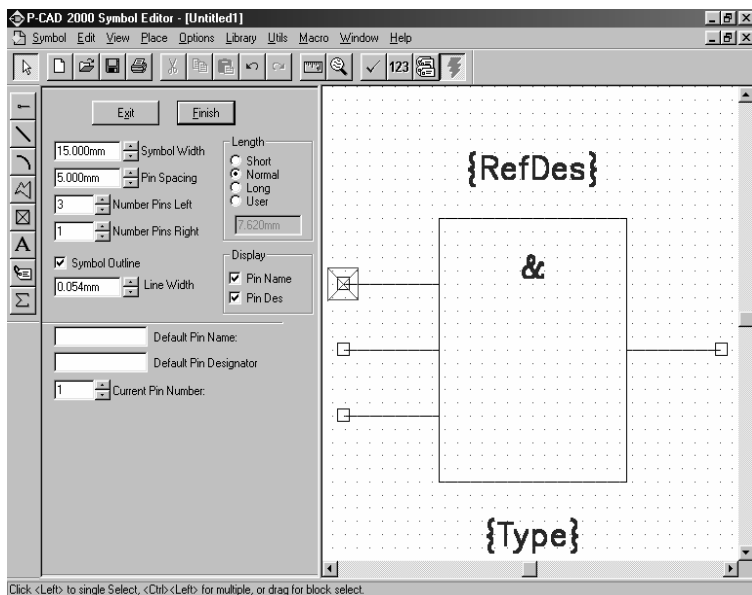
P-CAD 2000 Symbol Editor - [Untitled1]

Symbol Edit View Place Options Library Utils Macro Window Help

123

Exit

Finish

15.000mm Symbol Width

5.000mm Pin Spacing

3 Number Pins Left

1 Number Pins Right

Length

Short

Normal

Long

User

7.620mm

Symbol Outline

0.054mm Line Width

Display

Pin Name

Pin Des

Default Pin Name:

Default Pin Designator

1 Current Pin Number:

{RefDes}

&

{Type}

Click <Left> to single Select, <Ctrl><Left> for multiple, or drag for block select.